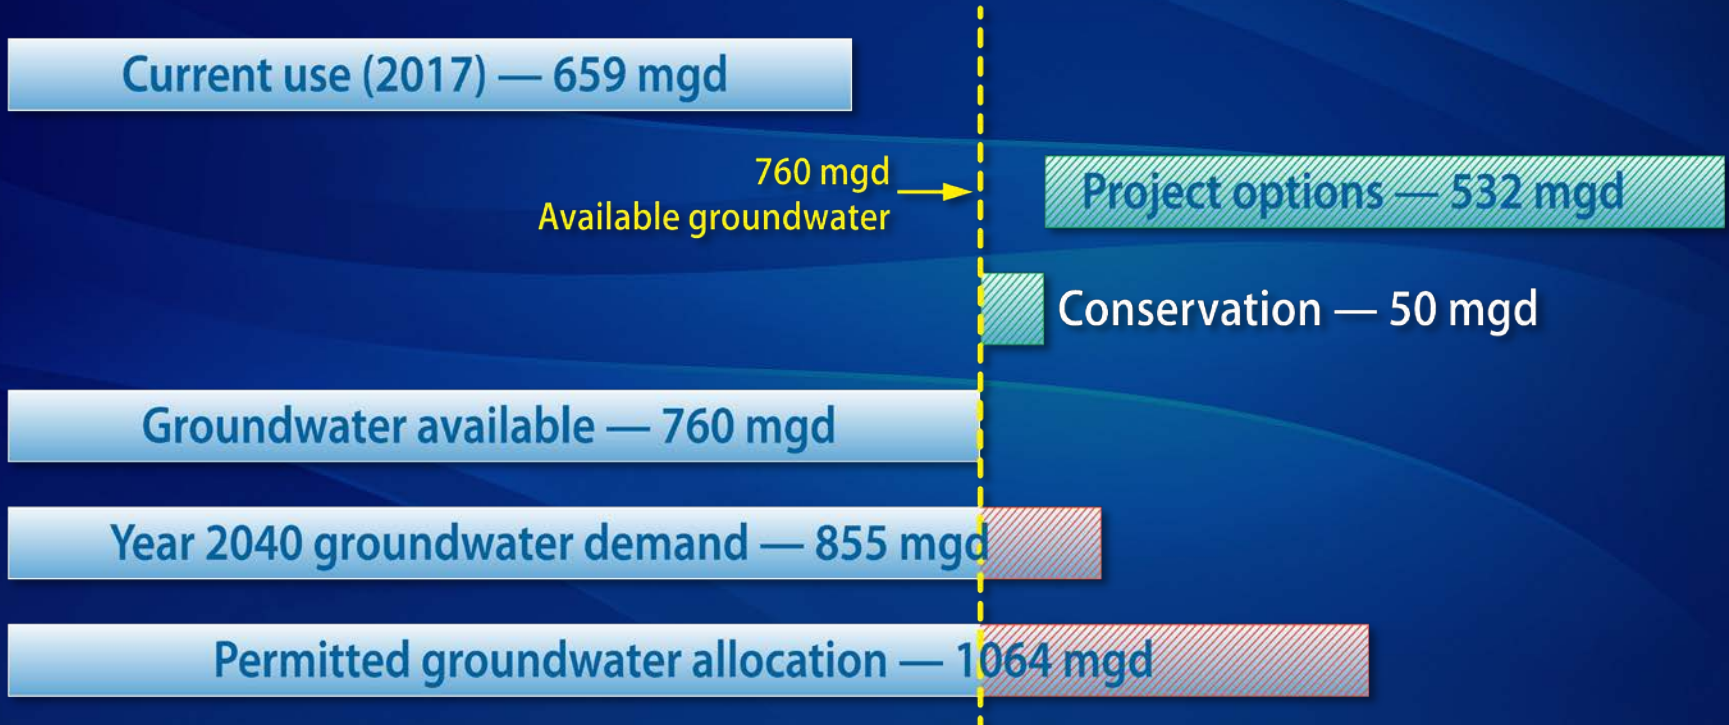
Current use (2017) — 659 mgd

760 mgd
Available groundwater

Project options — 532 mgd

Conservation — 50 mgd

Groundwater available — 760 mgd

Year 2040 groundwater demand — 855 mgd

Permitted groundwater allocation — 1064 mgd